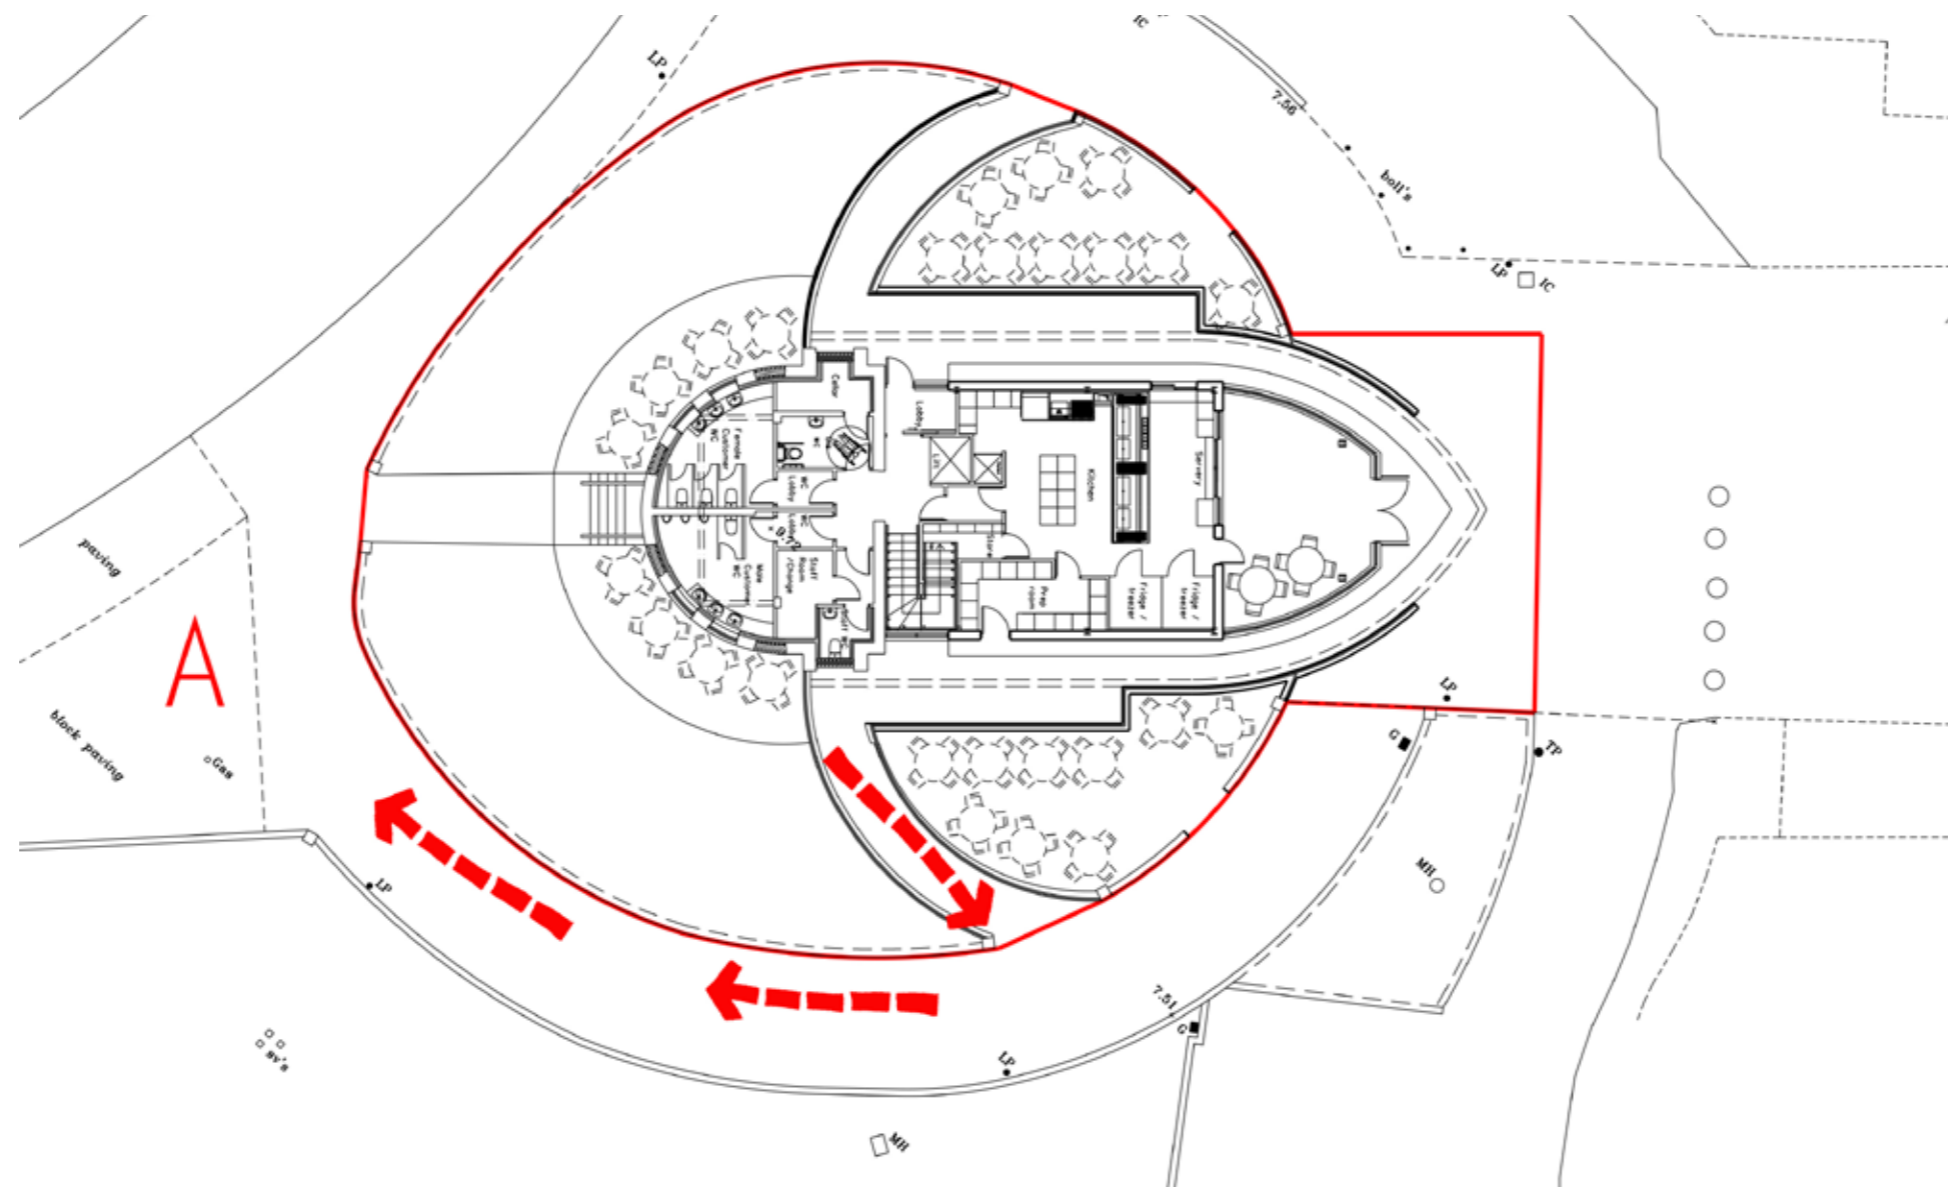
LP

IC

7.56

boll's

LP

IC

Cellar

Lobby

WC

Female Customer WC

Lift

Kitchen

Servery

WC Lobby

Lobby

Store

Male Customer WC

Staff Room /Change

Prep room

Fridge / freezer

Fridge / freezer

paving

A

block paving

Gas

LP

G

TP

MH

LP

7.51

G

LP

sv's

MH